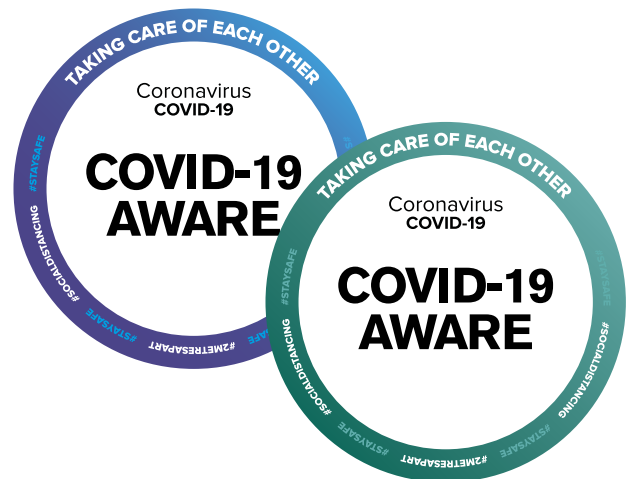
TAKING CARE OF EACH OTHER

Coronavirus
COVID-19

COVID-19 AWARE

#STAYSAFE #SOCIALDISTANCING #STAYSAFE #2METRESAPART

TAKING CARE OF EACH OTHER

Coronavirus
COVID-19

COVID-19 AWARE

#STAYSAFE #SOCIALDISTANCING #STAYSAFE #2METRESAPART #STAYSAFE #SOCIALDISTANCING